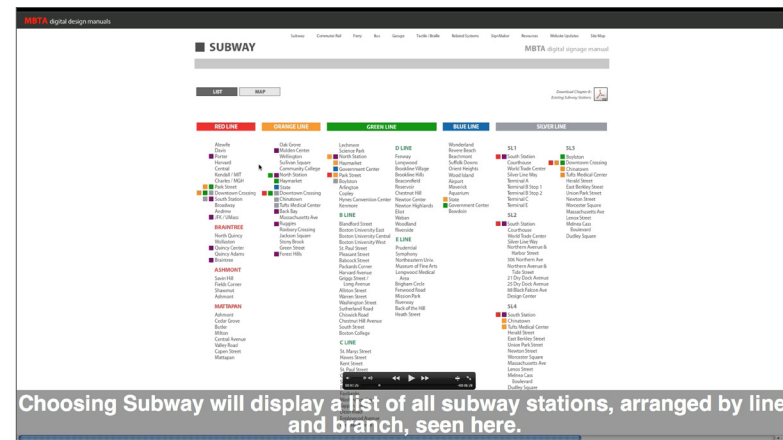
MBTA digital design manuals

Subway Commuter Rail Ferry Bus Garages Tactile / Braille Related Systems Sign Maker Resources Website Updates Site Map

SUBWAY

MBTA digital signage manual

LIST MAP

Download Chapter 8: Existing Subway Stations

RED LINE

Alewife
Davis
Porter
Harvard
Central
Kendall / MIT
Charles / MGH
Park Street
Downtown Crossing
South Station
Broadway
Andrew
JFK / UMass

BRAINTREE
North Quincy
Wollaston
Quincy Center
Quincy Adams
Braintree

ASHMONT
Savin Hill
Fields Corner
Shawmut
Ashmont

MATTAPAN
Ashmont
Cedar Grove
Butler
Milton
Central Avenue
Valley Road
Capen Street
Mattapan

ORANGE LINE

Oak Grove
Malden Center
Wellington
Sullivan Square
Community College
North Station
Haymarket
State
Downtown Crossing
Chinatown
Tufts Medical Center
Back Bay
Massachusetts Ave
Ruggles
Roxbury Crossing
Jackson Square
Stony Brook
Green Street
Forest Hills

GREEN LINE

Lechmere
Science Park
North Station
Haymarket
Government Center
Park Street
Boylston
Arlington
Copley
Hynes Convention Center
Kenmore

B LINE
Blandford Street
Boston University East
Boston University Central
Boston University West
St. Paul Street
Pleasant Street
Babcock Street
Packards Corner
Harvard Avenue
Griggs Street / Long Avenue
Allston Street
Warren Street
Washington Street
Sutherland Road
Chiswick Road
Chestnut Hill Avenue
South Street
Boston College

C LINE
St. Marys Street
Hawes Street
Kent Street
St. Paul Street

D LINE
Fenway
Longwood
Brookline Village
Brookline Hills
Beaconsfield
Reservoir
Chestnut Hill
Newton Centre
Newton Highlands
Eliot
Waban
Woodland
Riverside

E LINE
Prudential
Symphony
Northeastern University
Museum of Fine Arts
Longwood Medical Area
Brigham Circle
Fenwood Road
Mission Park
Riverway
Back of the Hill
Heath Street

BLUE LINE

Wonderland
Revere Beach
Beachmont
Suffolk Downs
Orient Heights
Wood Island
Airport
Maverick
Aquarium
State
Government Center
Bowdoin

SILVER LINE

SL1
South Station
Courthouse
World Trade Center
Silver Line Way
Terminal A
Terminal B Stop 1
Terminal B Stop 2
Terminal C
Terminal E

SL2
South Station
Courthouse
World Trade Center
Silver Line Way
Northern Avenue & Harbor Street
306 Northern Ave
Northern Avenue & Tide Street
21 Dry Dock Avenue
23 Dry Dock Avenue
88 Black Falcon Ave
Design Center

SL4
South Station
Chinatown
Tufts Medical Center
Herald Street
East Berkley Street
Union Park Street
Newton Street
Worcester Square
Massachusetts Ave
Lenox Street
Melnea Cass Boulevard
Dudley Square

SL5
Boylston
Downtown Crossing
Chinatown
Tufts Medical Center
Herald Street
East Berkley Street
Union Park Street
Newton Street
Worcester Square
Massachusetts Ave
Lenox Street
Melnea Cass Boulevard
Dudley Square

Choosing Subway will display a list of all subway stations, arranged by line and branch, seen here.